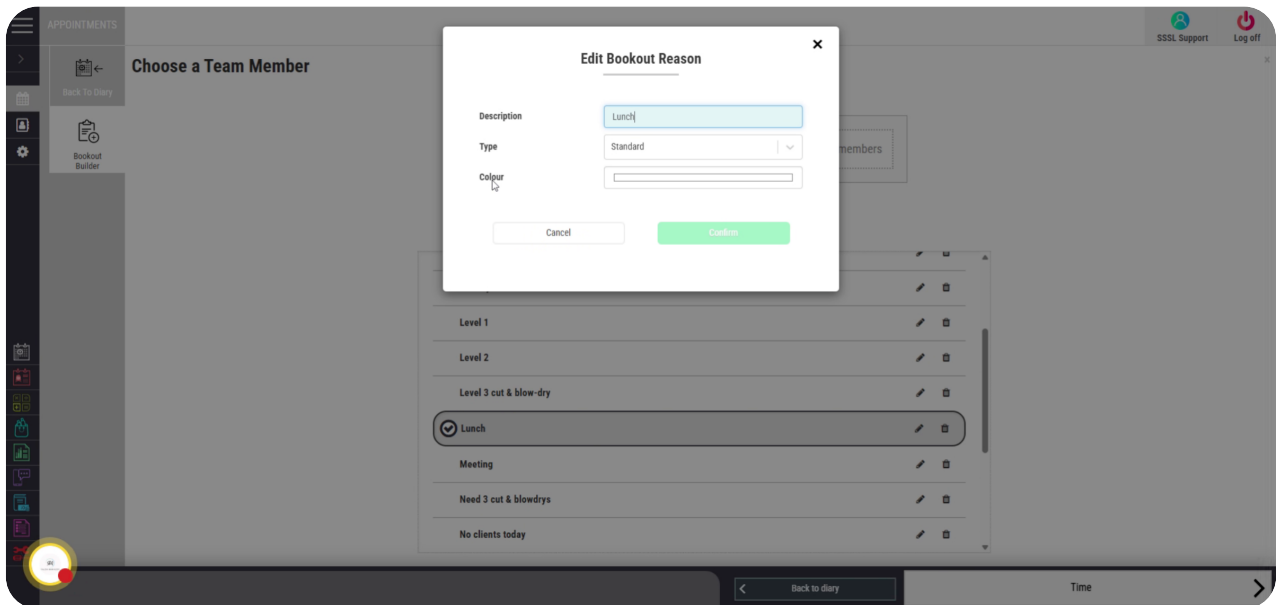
APPOINTMENTS

SSSL Support
Log off

Back To Diary

Bookout Builder

Choose a Team Member

Edit Bookout Reason

Description
Lunch

Type
Standard

Colour

Cancel
Confirm

members

Level 1
Level 2
Level 3 cut & blow-dry
Lunch
Meeting
Need 3 cut & blowdrys
No clients today

Back to diary
Time